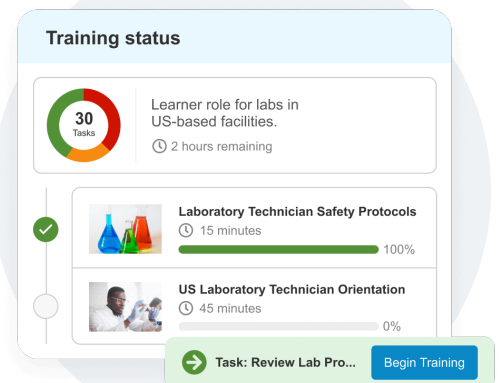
Training status

30
Tasks

Learner role for labs in US-based facilities.

2 hours remaining

Laboratory Technician Safety Protocols

15 minutes

100%

US Laboratory Technician Orientation

45 minutes

0%

Task: Review Lab Pro...

Begin Training